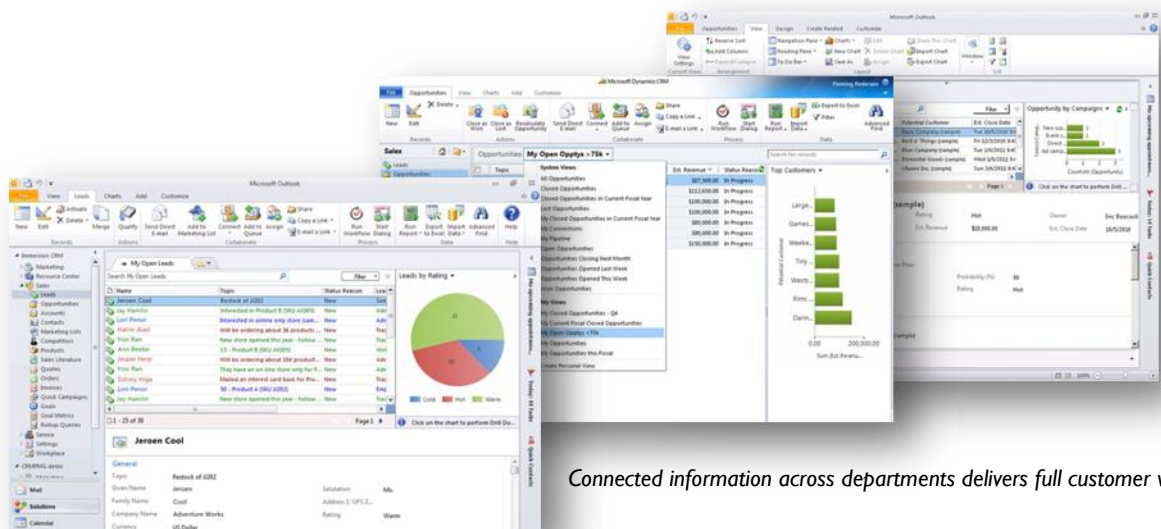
Connected information across departments delivers full customer v

Microsoft Outlook

File Home View Leads Charts Add Customize

New Edit Delete Activate Merge Qualify Send Direct E-mail Add to Marketing List Connect Add to Queue Assign Share Copy a Link E-mail a Link Run Workflow Start Dialog Run Report Export to Excel Import Data Advanced Find Help

Records Actions Collaborate Process Data Help

My Open Leads

Search My Open Leads

Leads by Rating

| Name | Topic | Status Reason |
|---|---|---|
| Jeroen Cool | Restock of JIJ02 | New |
| Jay Hamlin | Interested in Product B (SKU AX0R5) | New |
| Lori Penor | Interested in online only store (sale... | New |
| Yosi Ran | New store opened this year - Follow ... | New |
| Ann Beebe | 13 - Product B (SKU AX0R5) | New |
| Yosi Ran | They have an on-line store only for P... | New |
| Sidney Higa | Mailed an interest card back for the... | New |
| Lori Penor | 50 - Product A (SKU JJ202) | New |
| Jay Hamlin | New store opened this year - follow ... | New |

1 - 25 of 39 Page 1

Click on the chart to perform Drill Do...

Cold Hot Warm

Jeroen Cool

General

Topic Restock of JIJ02
Given Name Jeroen
Family Name Cool
Company Name Adventure Works
Salutation Ms.
Rating Warm

Mail
Solutions
Calendar

Microsoft Dynamics CRM

Opportunities View Charts Add Customize

Opportunities My Open Opptys > 75k

System Views
All Opportunities
Closed Opportunities
Closed Opportunities in Current Fiscal Year
My Connections
My Pipeline
Open Opportunities
Opportunities Closing Next Month
Opportunities Opened Last Week
Opportunities Opened This Week
My Views
My Open Opptys > 75k
My Opportunities
Create Personal View

Est. Revenue Status Reason
$87,500.00 In Progress
$112,650.00 In Progress
$100,000.00 In Progress
$100,000.00 In Progress
$80,000.00 In Progress
$80,000.00 In Progress
$150,000.00 In Progress

Top Customers

Large... Games... Weeke... Tiny... Wests... Rims... Darin...

0.00 200,000.00
Sum (Est. Revenu...

Microsoft Outlook

Opportunities View Design Create Related Customize

Opportunity by Campaigns

Hot
$10,000.00
Probability (%) 10
Rating Hot